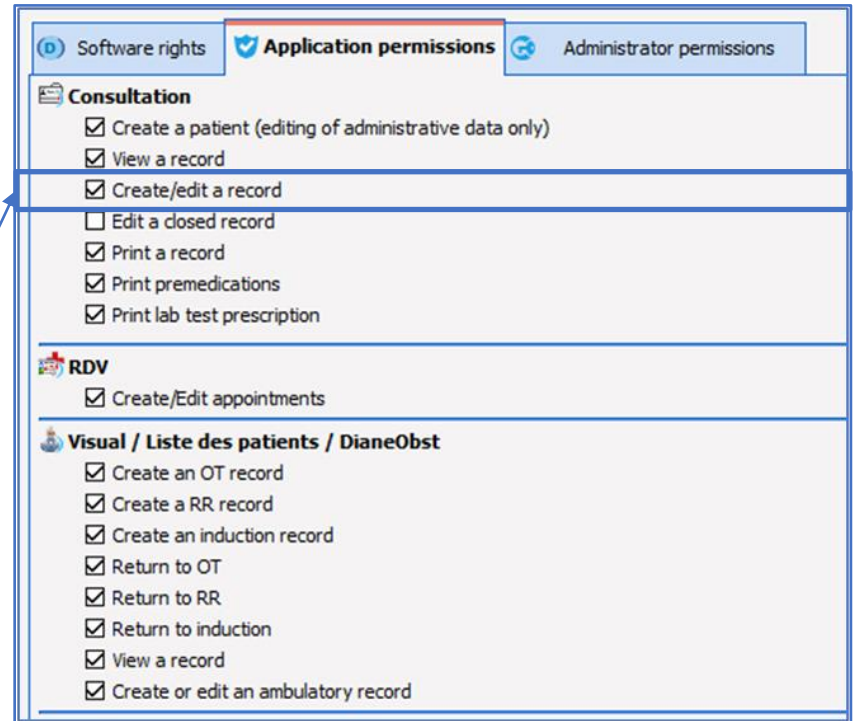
D Software rights | Application permissions | Administrator permissions

Consultation
☑ Create a patient (editing of administrative data only)
☑ View a record
☑ Create/edit a record
☐ Edit a closed record
☑ Print a record
☑ Print premedications
☑ Print lab test prescription

RDV
☑ Create/Edit appointments

Visual / Liste des patients / DianeObst
☑ Create an OT record
☑ Create a RR record
☑ Create an induction record
☑ Return to OT
☑ Return to RR
☑ Return to induction
☑ View a record
☑ Create or edit an ambulatory record